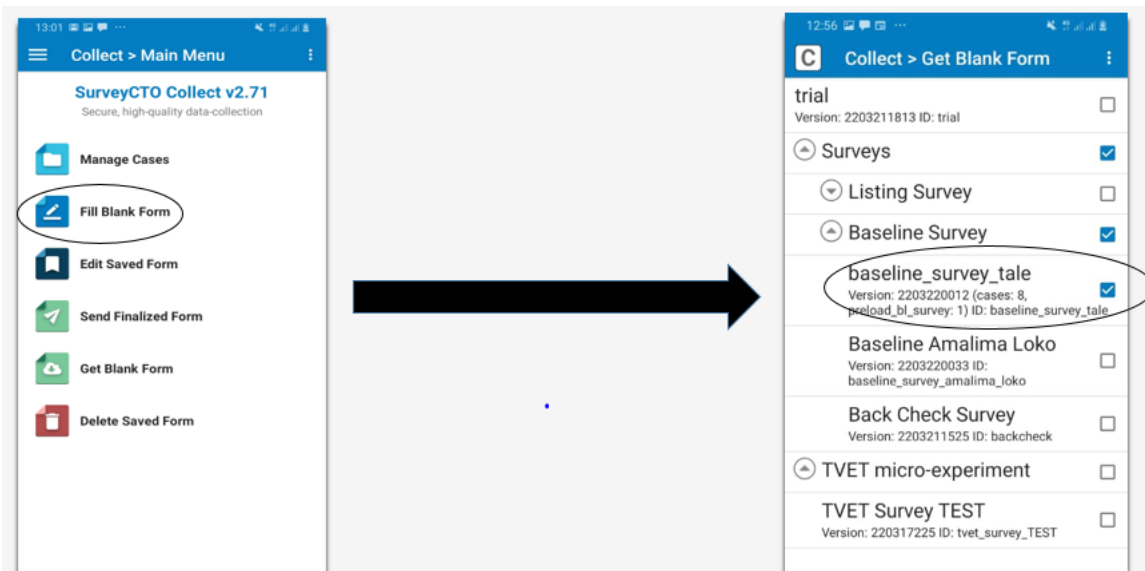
13:01

Collect > Main Menu

SurveyCTO Collect v2.71
Secure, high-quality data-collection

Manage Cases

Fill Blank Form

Edit Saved Form

Send Finalized Form

Get Blank Form

Delete Saved Form

12:56

C Collect > Get Blank Form

trial
Version: 2203211813 ID: trial

Surveys

Listing Survey

Baseline Survey

baseline_survey_tale
Version: 2203220012 (cases: 8, preload_bl_survey: 1) ID: baseline_survey_tale

Baseline Amalima Loko
Version: 2203220033 ID: baseline_survey_amalima_loko

Back Check Survey
Version: 2203211525 ID: backcheck

TVET micro-experiment

TVET Survey TEST
Version: 220317225 ID: tvet_survey_TEST